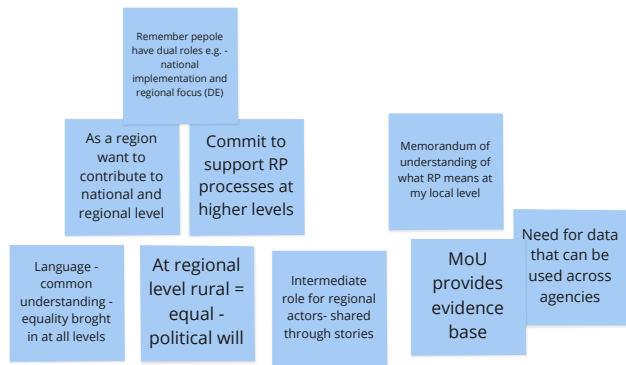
Remember pepole have dual roles e.g. - national implementation and regional focus (DE)

As a region want to contribute to national and regional level

Commit to support RP processes at higher levels

Memorandum of understanding of what RP means at my local level

Language - common understanding - equality broght in at all levels

At regional level rural = equal - political will

Intermediate role for regional actors- shared through stories

MoU provides evidence base

Need for data that can be used across agencies